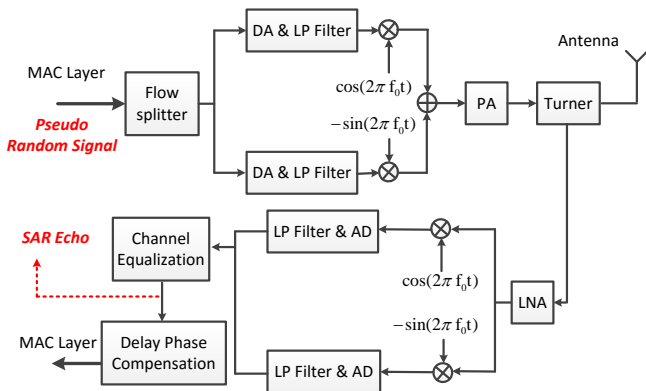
MAC Layer

Pseudo Random Signal

Flow splitter

DA & LP Filter

$\cos(2\pi f_0 t)$

$-\sin(2\pi f_0 t)$

DA & LP Filter

PA

Turner

Antenna

SAR Echo

Channel Equalization

LP Filter & AD

$\cos(2\pi f_0 t)$

LNA

$-\sin(2\pi f_0 t)$

MAC Layer

Delay Phase Compensation

LP Filter & AD